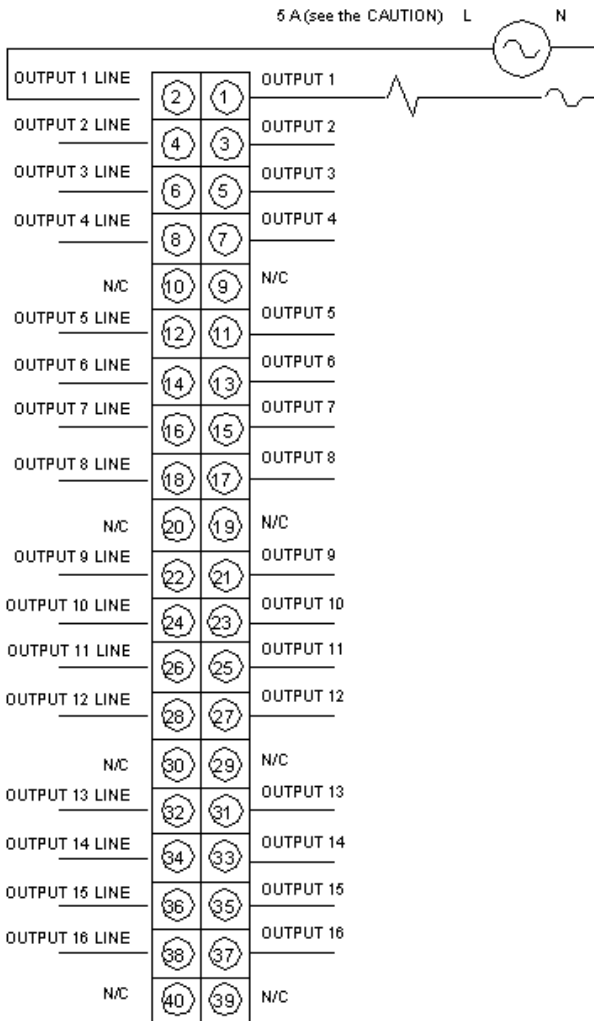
5 A (see the CAUTION) L N

OUTPUT 1 LINE (2) (1) OUTPUT 1
OUTPUT 2 LINE (4) (3) OUTPUT 2
OUTPUT 3 LINE (6) (5) OUTPUT 3
OUTPUT 4 LINE (8) (7) OUTPUT 4
N/C (10) (9) N/C
OUTPUT 5 LINE (12) (11) OUTPUT 5
OUTPUT 6 LINE (14) (13) OUTPUT 6
OUTPUT 7 LINE (16) (15) OUTPUT 7
OUTPUT 8 LINE (18) (17) OUTPUT 8
N/C (20) (19) N/C
OUTPUT 9 LINE (22) (21) OUTPUT 9
OUTPUT 10 LINE (24) (23) OUTPUT 10
OUTPUT 11 LINE (26) (25) OUTPUT 11
OUTPUT 12 LINE (28) (27) OUTPUT 12
N/C (30) (29) N/C
OUTPUT 13 LINE (32) (31) OUTPUT 13
OUTPUT 14 LINE (34) (33) OUTPUT 14
OUTPUT 15 LINE (36) (35) OUTPUT 15
OUTPUT 16 LINE (38) (37) OUTPUT 16
N/C (40) (39) N/C